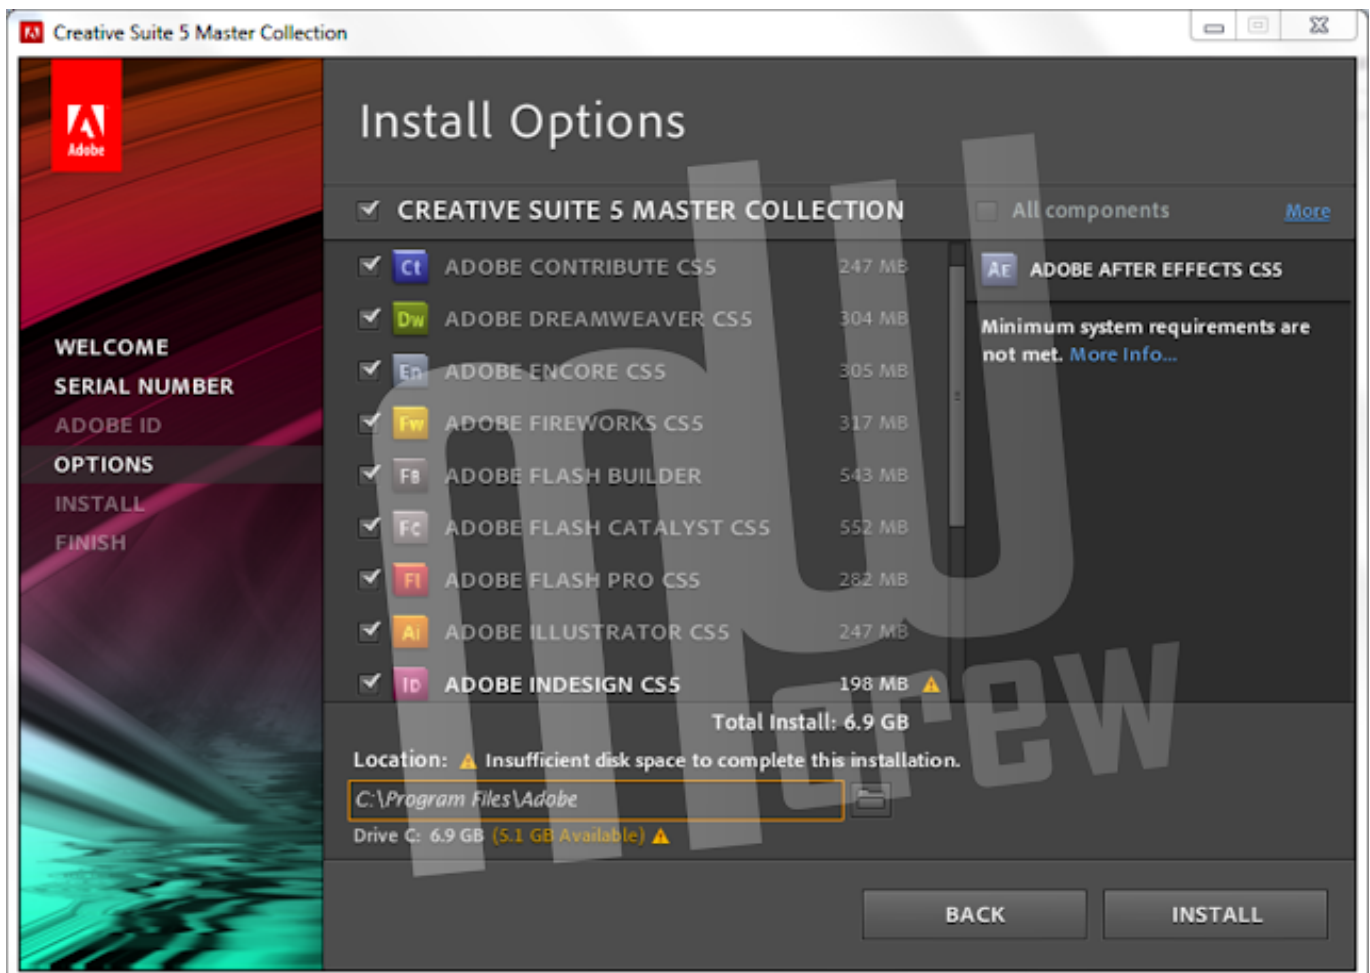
Creative Suite 5 Master Collection

Adobe

WELCOME
SERIAL NUMBER
ADOBE ID
OPTIONS
INSTALL
FINISH

Install Options

CREATIVE SUITE 5 MASTER COLLECTION

All components

More

| | | |
|---|---|---|
| Ct | ADOBE CONTRIBUTE CS5 | 247 MB |
| Dw | ADOBE DREAMWEAVER CS5 | 304 MB |
| En | ADOBE ENCORE CS5 | 305 MB |
| Fw | ADOBE FIREWORKS CS5 | 317 MB |
| Fb | ADOBE FLASH BUILDER | 543 MB |
| Fc | ADOBE FLASH CATALYST CS5 | 552 MB |
| Fl | ADOBE FLASH PRO CS5 | 282 MB |
| Ai | ADOBE ILLUSTRATOR CS5 | 247 MB |
| ID | ADOBE INDESIGN CS5 | 198 MB |

Ae ADOBE AFTER EFFECTS CS5

Minimum system requirements are not met. More Info...

Total Install: 6.9 GB

Location: Insufficient disk space to complete this installation.

C:\Program Files\Adobe

Drive C: 6.9 GB (5.1 GB Available)

BACK

INSTALL

mdl crew